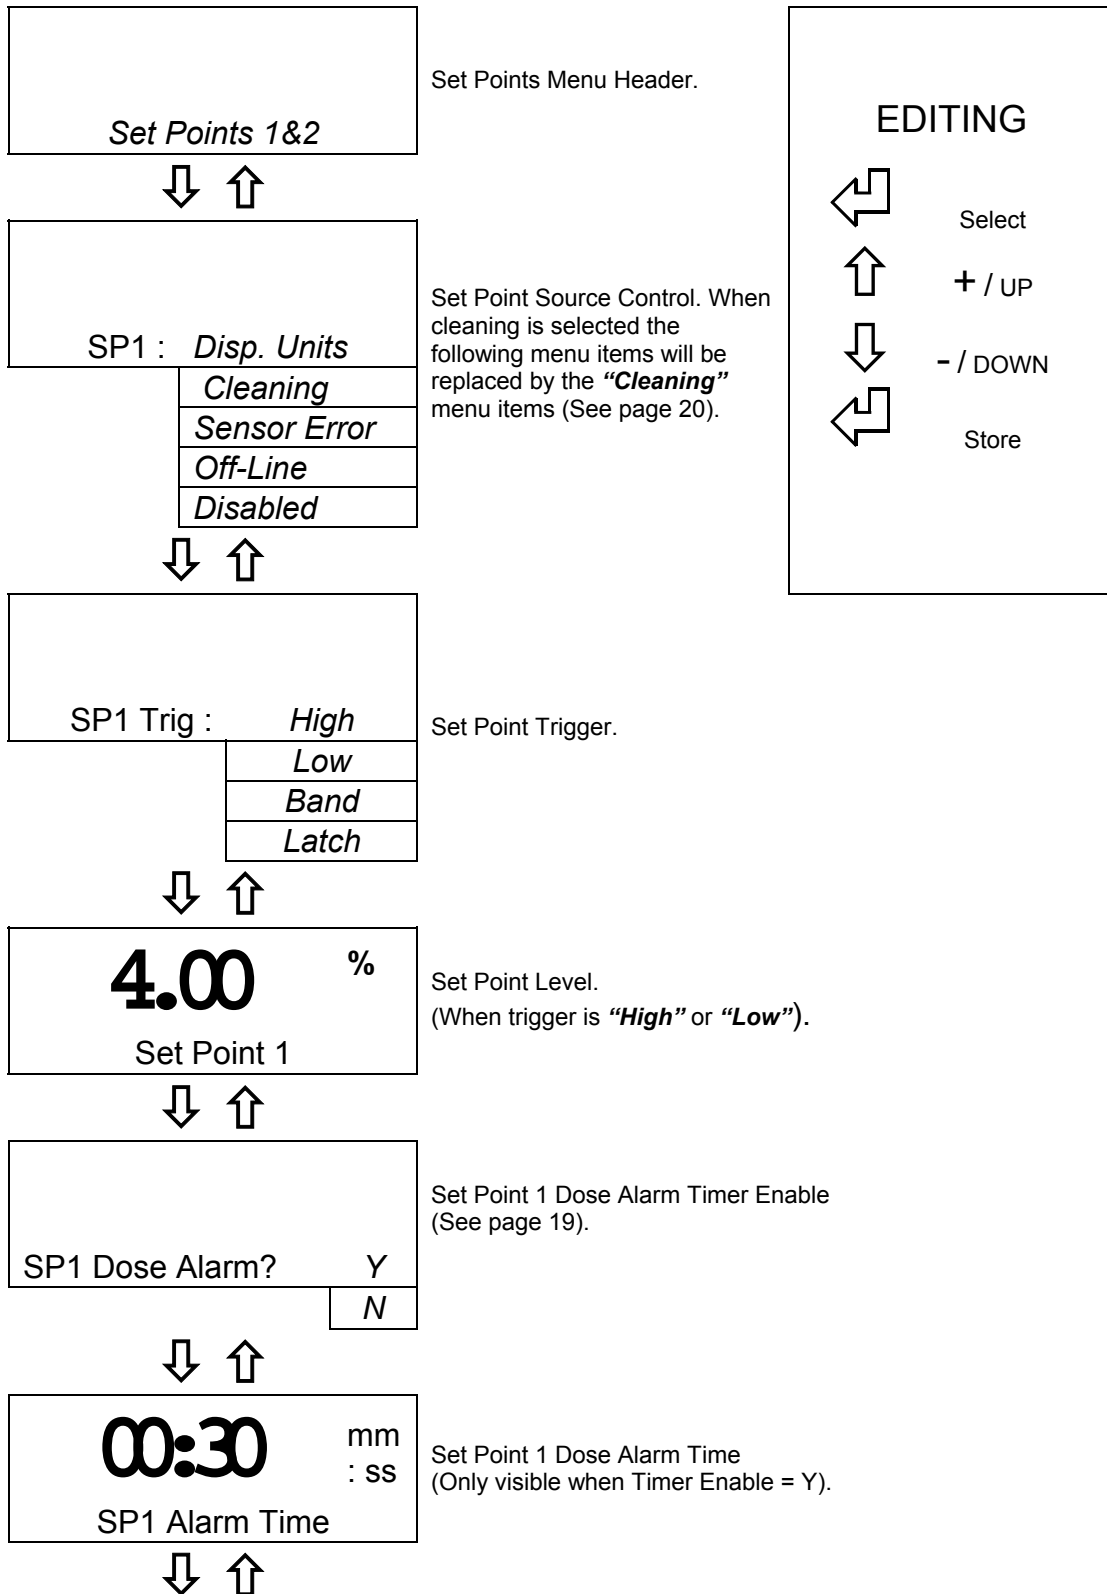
Set Points 1&2

Set Points Menu Header.

EDITING

Select

+ / UP

- / DOWN

Store

SP1 : Disp. Units
Cleaning
Sensor Error
Off-Line
Disabled

Set Point Source Control. When cleaning is selected the following menu items will be replaced by the *"Cleaning"* menu items (See page 20).

SP1 Trig : High
Low
Band
Latch

Set Point Trigger.

4.00 %
Set Point 1

Set Point Level.
(When trigger is *"High"* or *"Low"*).

SP1 Dose Alarm? Y
N

Set Point 1 Dose Alarm Timer Enable (See page 19).

00:30 mm : ss
SP1 Alarm Time

Set Point 1 Dose Alarm Time (Only visible when Timer Enable = Y).